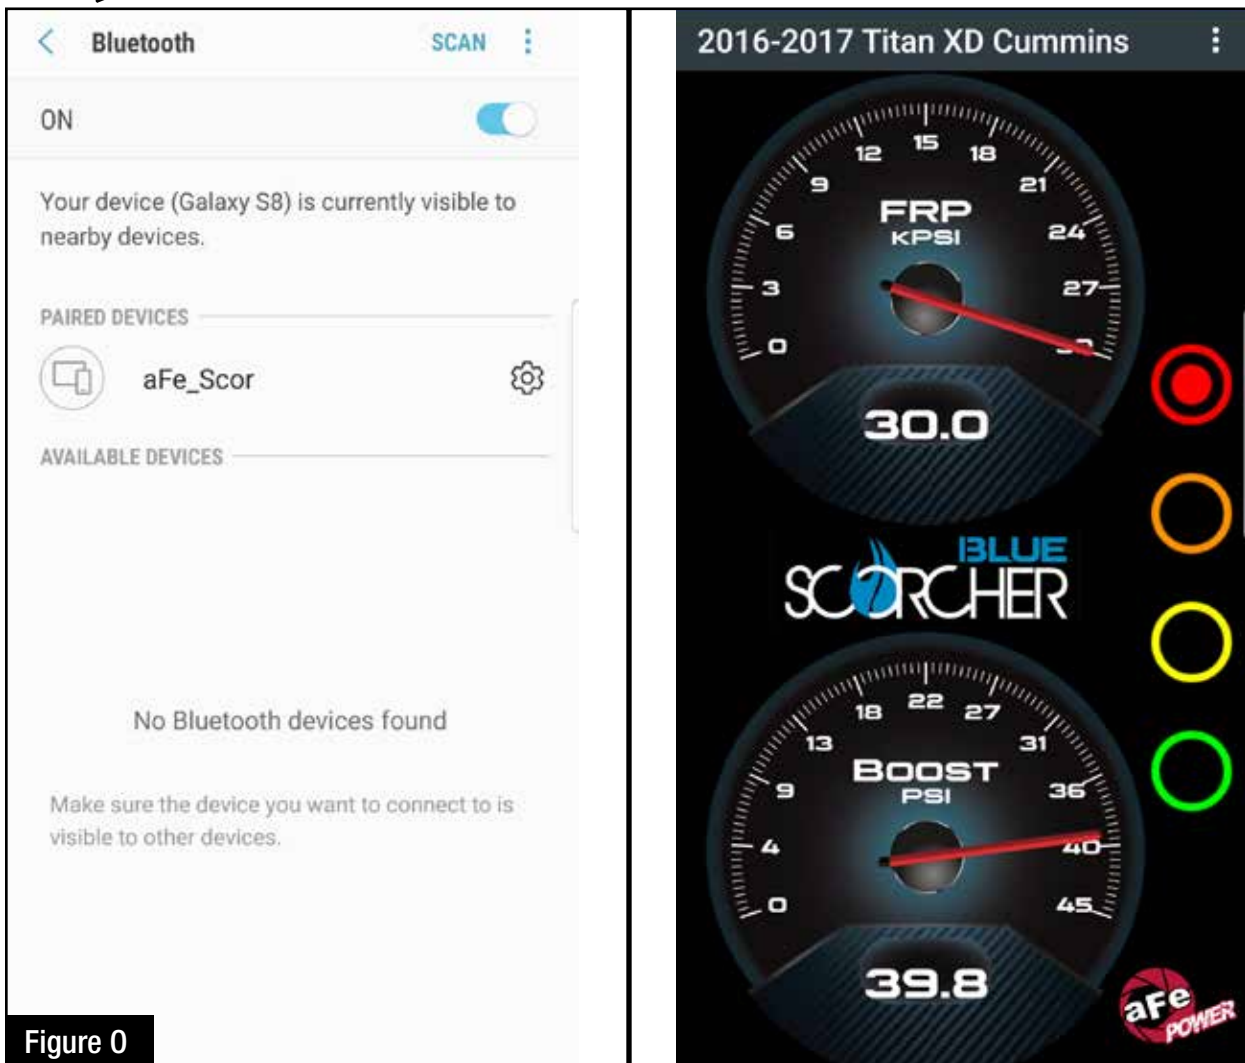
Bluetooth SCAN

ON

Your device (Galaxy S8) is currently visible to nearby devices.

PAIRED DEVICES

aFe_Scor

AVAILABLE DEVICES

No Bluetooth devices found

Make sure the device you want to connect to is visible to other devices.

Figure 0

2016-2017 Titan XD Cummins

0 3 6 9 12 15 18 21 24 27 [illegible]

FRP
KPSI

30.0

BLUE
SCORCHER

0 4 9 13 18 22 27 31 36 40 45

BOOST
PSI

39.8

aFe POWER